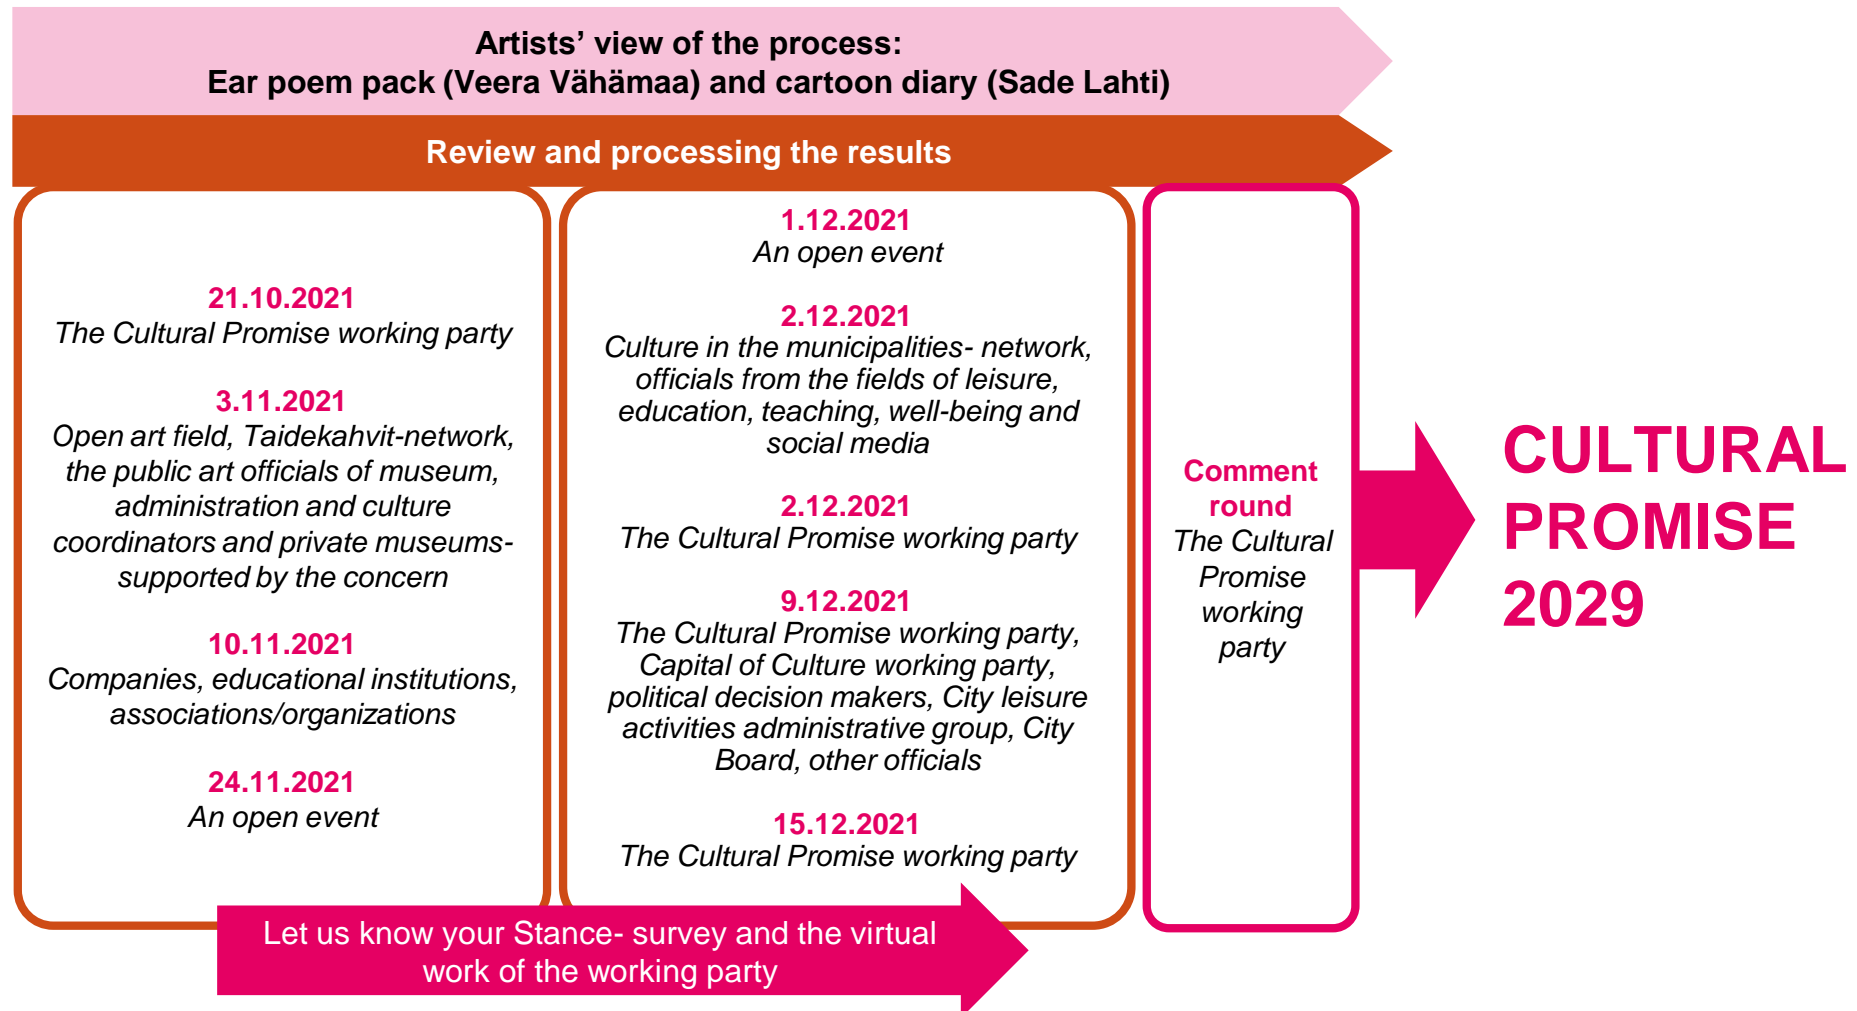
Artists’ view of the process:
Ear poem pack (Veera Vähämaa) and cartoon diary (Sade Lahti)

Review and processing the results

21.10.2021
The Cultural Promise working party

3.11.2021
Open art field, Taidekahvit-network, the public art officials of museum, administration and culture coordinators and private museums- supported by the concern

10.11.2021
Companies, educational institutions, associations/organizations

24.11.2021
An open event

1.12.2021
An open event

2.12.2021
Culture in the municipalities- network, officials from the fields of leisure, education, teaching, well-being and social media

2.12.2021
The Cultural Promise working party

9.12.2021
The Cultural Promise working party, Capital of Culture working party, political decision makers, City leisure activities administrative group, City Board, other officials

15.12.2021
The Cultural Promise working party

Comment round
The Cultural Promise working party

CULTURAL PROMISE 2029

Let us know your Stance- survey and the virtual work of the working party